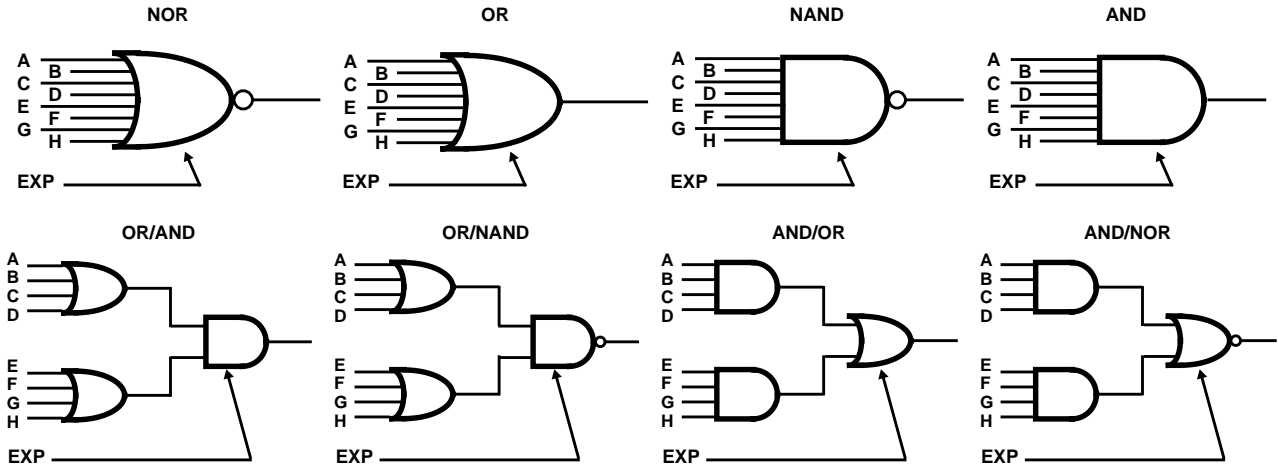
NOR

A
B
C
D
E
F
G
H

EXP

OR

A
B
C
D
E
F
G
H

EXP

NAND

A
B
C
D
E
F
G
H

EXP

AND

A
B
C
D
E
F
G
H

EXP

OR/AND

A
B
C
D
E
F
G
H

EXP

OR/NAND

A
B
C
D
E
F
G
H

EXP

AND/OR

A
B
C
D
E
F
G
H

EXP

AND/NOR

A
B
C
D
E
F
G
H

EXP